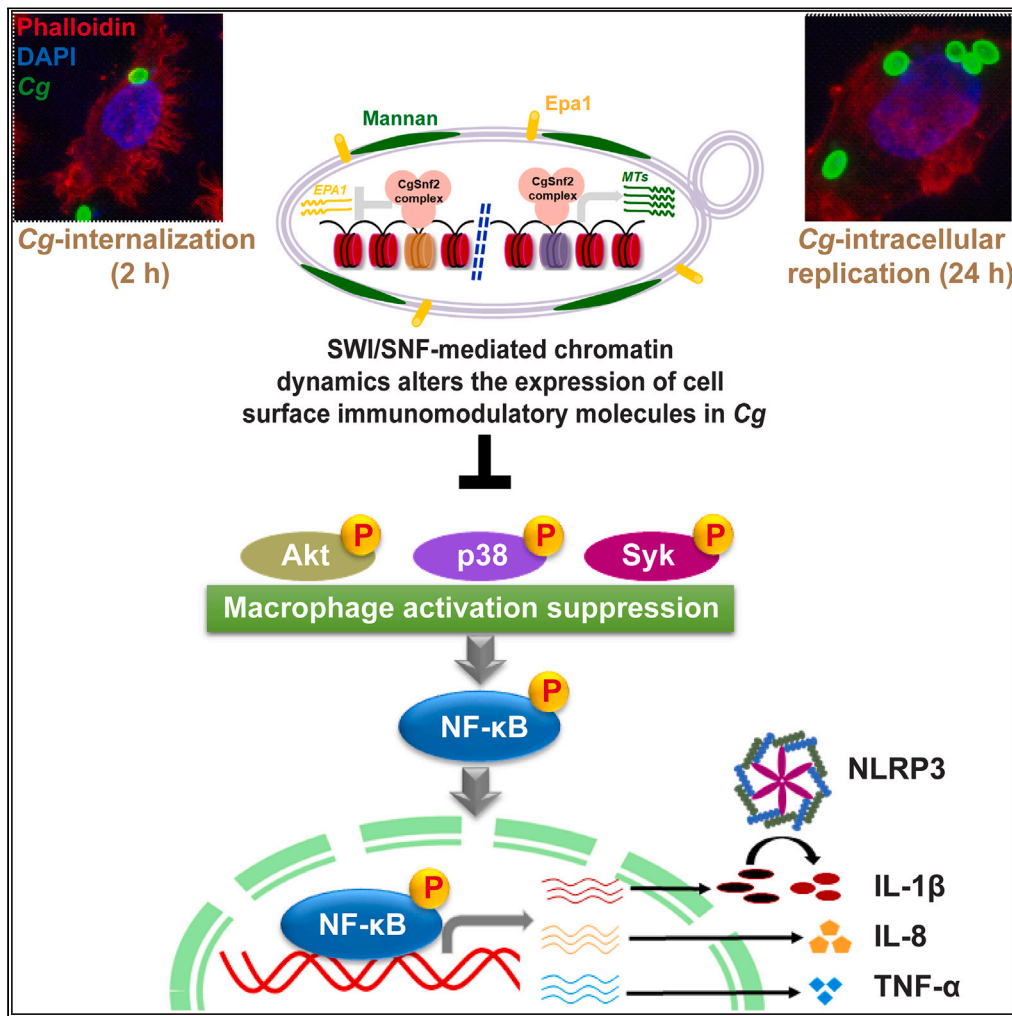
Phalloidin
DAPI
Cg

Cg-internalization (2 h)

Mannan
Epa1
EPA1
CgSnf2 complex
CgSnf2 complex
MTs

Cg-intracellular replication (24 h)

SWI/SNF-mediated chromatin dynamics alters the expression of cell surface immunomodulatory molecules in Cg

Akt P
p38 P
Syk P

Macrophage activation suppression

NF-κB P

NLRP3

NF-κB P

IL-1β
IL-8
TNF-α